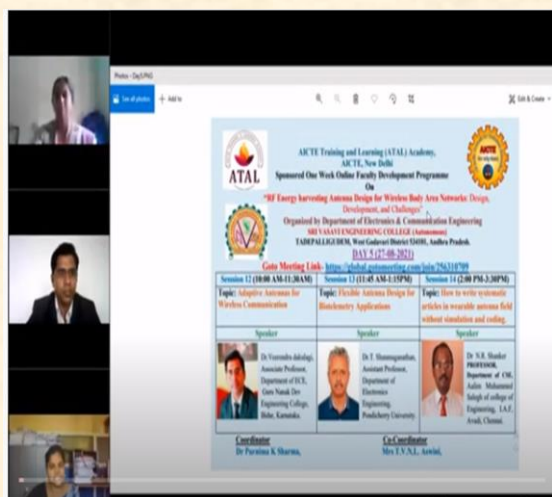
Photos - Day5.PNG

See all photos + Add to

Edit & Create

ATAL

AICTE Training and Learning (ATAL) Academy, AICTE, New Delhi
Sponsored One Week Online Faculty Development Programme
On
"RF Energy harvesting Antenna Design for Wireless Body Area Networks: Design, Development, and Challenges"
Organized by Department of Electronics & Communication Engineering
SRI VASAVI ENGINEERING COLLEGE (Autonomous)
TADEPALLIGUDEM, West Godavari District 534101, Andhra Pradesh.
DAY 5 (27-08-2021)

Goto Meeting Link: https://global.gotomeeting.com/join/256318709

| Session 12 (10:00 AM-11:30AM) | Session 13 (11:45 AM-1:15PM) | Session 14 (2:00 PM-3:30PM) |
|---|---|---|
| Topic: Adaptive Antennas for Wireless Communication | Topic: Flexible Antenna Design for Biotechnetry Applications | Topic: How to write systematic articles in wearable antenna field without simulation and coding. |
| Speaker | Speaker | Speaker |
| Dr Veerendra dakulagi, Associate Professor, Department of ECE, Guru Nanak Dev Engineering College, Bidar, Karnataka. | Dr T. Shanmuganathan, Assistant Professor, Department of Electronics Engineering, Pondicherry University | Dr N.R. Shanker PROFESSOR, Department of CSE, Aalim Muhammed Salegh of college of Engineering, I.A.F, Avadi, Chennai |

Coordinator
Dr Purnima K Sharma,

Co-Coordinator
Mrs T.V.N.L. Aswini,